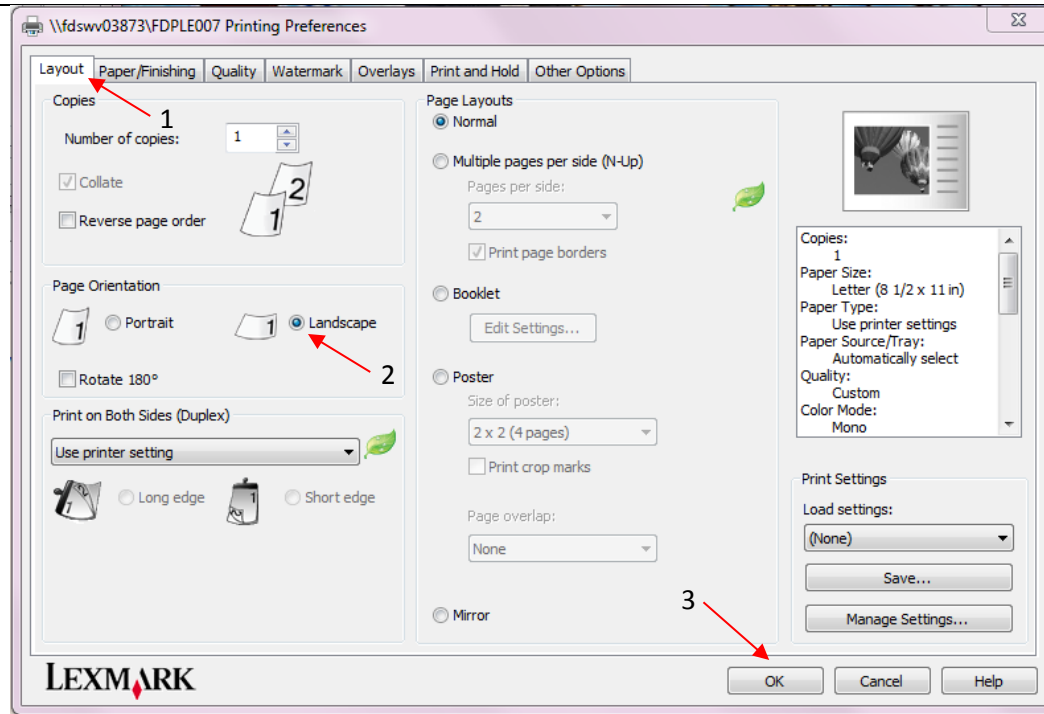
\\fdswv03873\FDPLE007 Printing Preferences

Layout | Paper/Finishing | Quality | Watermark | Overlays | Print and Hold | Other Options

1

Copies
Number of copies: 1
Collate
Reverse page order
2
1

Page Orientation
1 Portrait
1 Landscape
2
Rotate 180°

Print on Both Sides (Duplex)
Use printer setting
1 Long edge
1 Short edge

Page Layouts
Normal
Multiple pages per side (N-Up)
Pages per side:
2
Print page borders
Booklet
Edit Settings...
Poster
Size of poster:
2 x 2 (4 pages)
Print crop marks
Page overlap:
None
Mirror

Copies:
1
Paper Size:
Letter (8 1/2 x 11 in)
Paper Type:
Use printer settings
Paper Source/Tray:
Automatically select
Quality:
Custom
Color Mode:
Mono

Print Settings
Load settings:
(None)
Save...
Manage Settings...

3

LEXMARK

OK | Cancel | Help